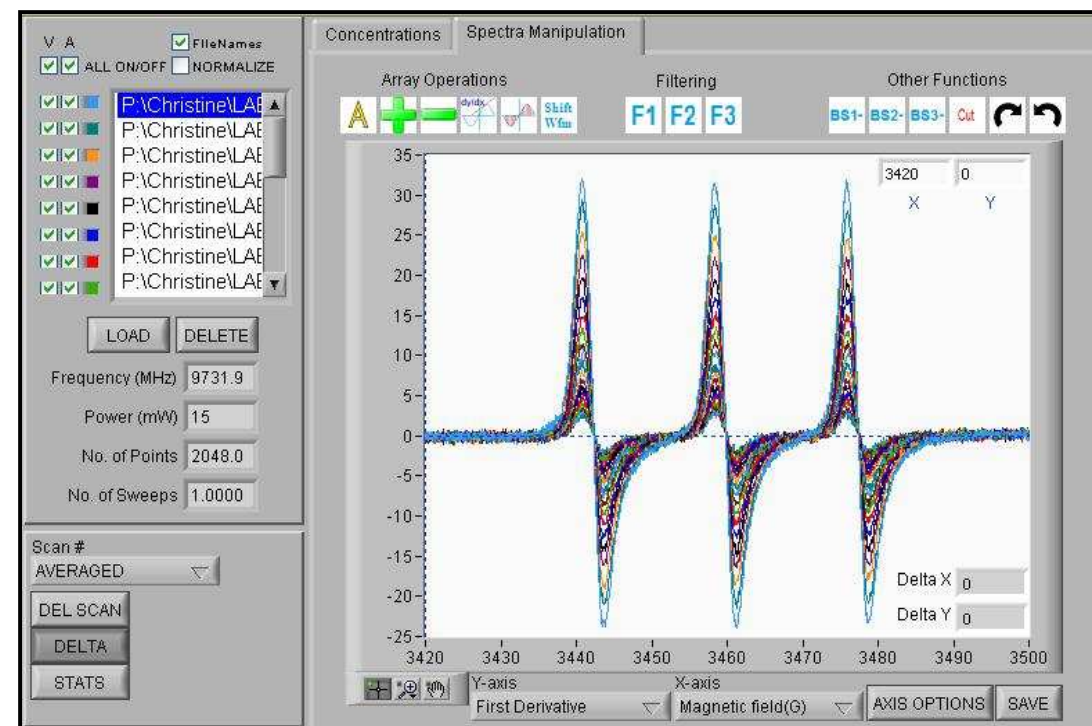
V A
FileNames
ALL ON/OFF
NORMALIZE

P:\Christine\LAE
P:\Christine\LAE
P:\Christine\LAE
P:\Christine\LAE
P:\Christine\LAE
P:\Christine\LAE
P:\Christine\LAE
P:\Christine\LAE

LOAD
DELETE

Frequency (MHz) 9731.9
Power (mW) 15
No. of Points 2048.0
No. of Sweeps 1.0000

Scan #
AVERAGED
DEL SCAN
DELTA
STATS

Concentrations
Spectra Manipulation

Array Operations
A
dy/dx
Shift Wfm

Filtering
F1 F2 F3

Other Functions
BS1- BS2- BS3- Cut

3420 0
X Y

35
30
25
20
15
10
5
0
-5
-10
-15
-20
-25

3420 3430 3440 3450 3460 3470 3480 3490 3500

Delta X 0
Delta Y 0

Y-axis
First Derivative
X-axis
Magnetic field(G)
AXIS OPTIONS
SAVE